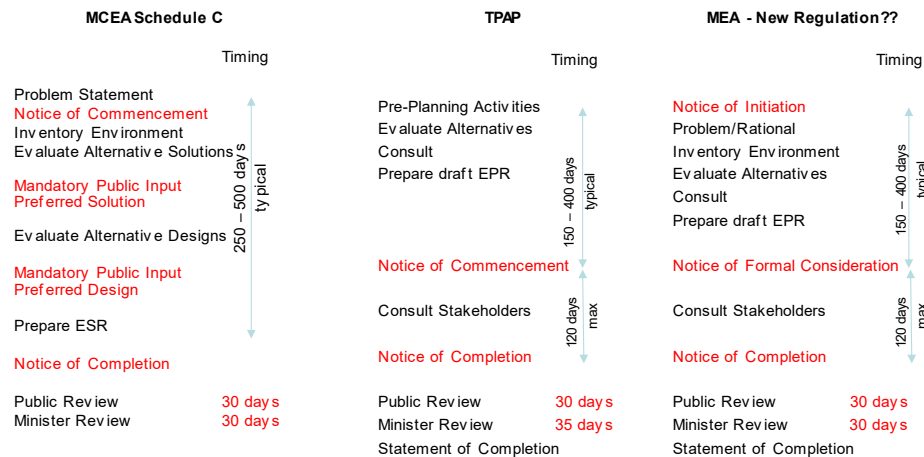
MCEA Schedule C

Timing

Problem Statement
Notice of Commencement
Inventory Environment
Evaluate Alternative Solutions

Mandatory Public Input
Preferred Solution

Evaluate Alternative Designs

Mandatory Public Input
Preferred Design

Prepare ESR

Notice of Completion

250 – 500 days typical

Public Review 30 days
Minister Review 30 days

TPAP

Timing

Pre-Planning Activities
Evaluate Alternatives
Consult
Prepare draft EPR

150 – 400 days typical

Notice of Commencement

Consult Stakeholders

120 days max

Notice of Completion

Public Review 30 days
Minister Review 35 days
Statement of Completion

MEA - New Regulation??

Timing

Notice of Initiation
Problem/Rational
Inventory Environment
Evaluate Alternatives
Consult
Prepare draft EPR

150 – 400 days typical

Notice of Formal Consideration

Consult Stakeholders

120 days max

Notice of Completion

Public Review 30 days
Minister Review 30 days
Statement of Completion